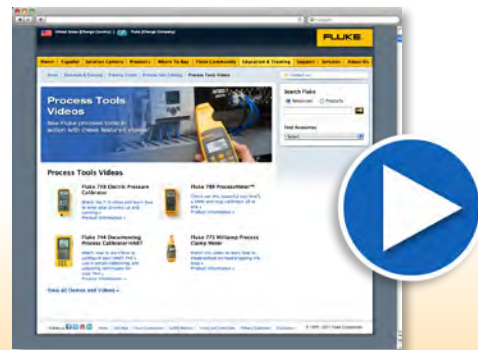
United States (Change Country) | Fluke (Change Company)

FLUKE

Home | Español | Solution Centers | Products | Where To Buy | Fluke Community | Education & Training | Support | Services | About Us

Home | Education & Training | Training Videos | Process Tools Videos | Process Tools Videos

Process Tools Videos

See Fluke process tools in action with these featured videos.

Search Fluke

Process Tools Videos

Fluke 719 Electric Pressure Calibrator

Product Information »

Fluke 789 ProcessMeter™

Product Information »

Fluke 744 Documenting Process Calibrator-HART

Product Information »

Fluke 771 Milliamp Process Clamp Meter

Product Information »

View all Demos and Videos »

© 1995 - 2011 Fluke Corporation